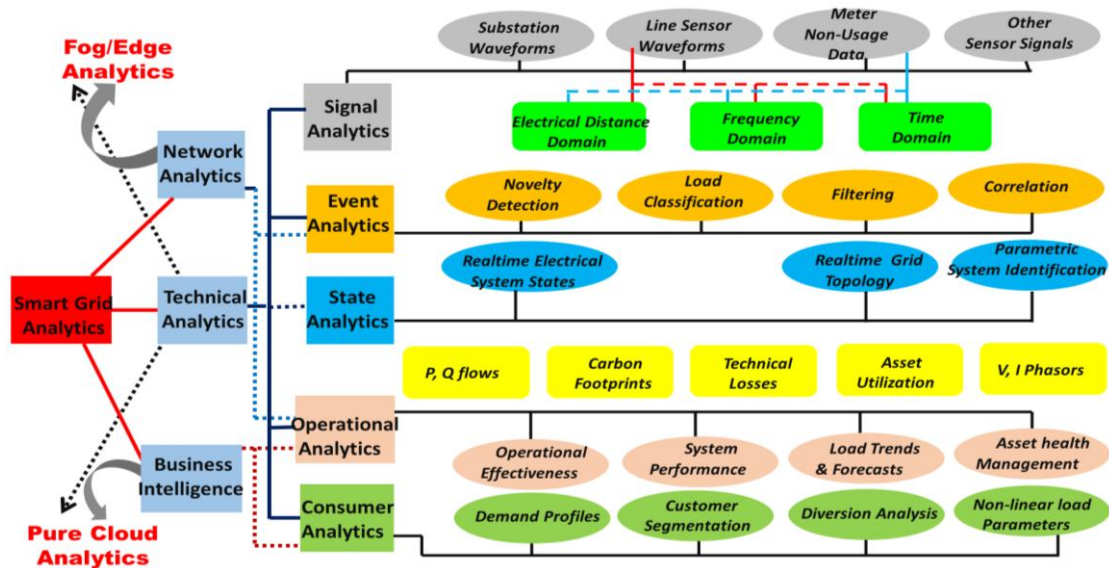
Fog/Edge Analytics

Network Analytics

Smart Grid Analytics

Technical Analytics

Business Intelligence

Pure Cloud Analytics

Signal Analytics

Event Analytics

State Analytics

Operational Analytics

Consumer Analytics

Substation Waveforms

Line Sensor Waveforms

Meter Non-Usage Data

Other Sensor Signals

Electrical Distance Domain

Frequency Domain

Time Domain

Novelty Detection

Load Classification

Filtering

Correlation

Realtime Electrical System States

Realtime Grid Topology

Parametric System Identification

P, Q flows

Carbon Footprints

Technical Losses

Asset Utilization

V, I Phasors

Operational Effectiveness

System Performance

Load Trends & Forecasts

Asset health Management

Demand Profiles

Customer Segmentation

Diversion Analysis

Non-linear load Parameters